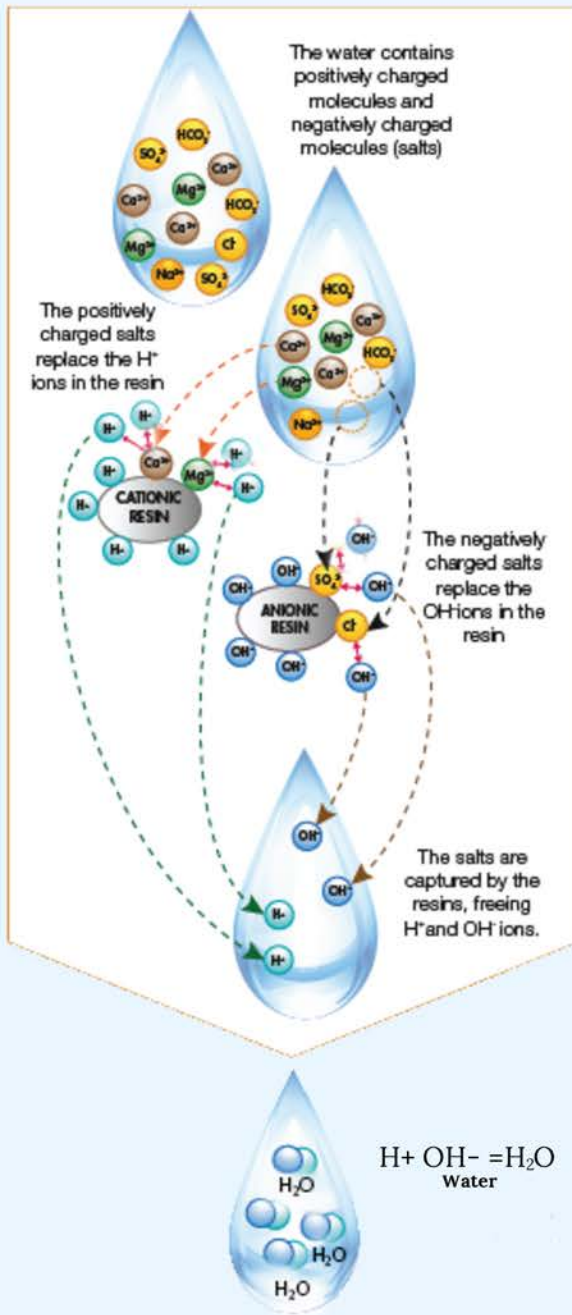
The water contains positively charged molecules and negatively charged molecules (salts)

$HCO_3^-$
$SO_4^{2-}$
$Ca^{2+}$
$Mg^{2+}$
$Ca^{2+}$
$HCO_3^-$
$Ca^{2+}$
$Mg^{2+}$
$Cl^-$
$Na^{2+}$
$SO_4^{2-}$

The positively charged salts replace the $H^+$ ions in the resin

$HCO_3^-$
$SO_4^{2-}$
$Ca^{2+}$
$Mg^{2+}$
$Ca^{2+}$
$HCO_3^-$
$Mg^{2+}$
$Ca^{2+}$
$Na^{2+}$

$H^+$
$H^+$
$Ca^{2+}$
$Mg^{2+}$
$H^+$
$H^+$
$H^+$
$H^+$
CATIONIC RESIN
$H^+$
$H^+$
$H^+$

$OH^-$
$OH^-$
$SO_4^{2-}$
$OH^-$
$OH^-$
ANIONIC RESIN
$Cl^-$
$OH^-$
$OH^-$
$OH^-$

The negatively charged salts replace the $OH^-$ ions in the resin

$OH^-$
$OH^-$
$H^+$
$H^+$

The salts are captured by the resins, freeing $H^+$ and $OH^-$ ions.

$H_2O$
$H_2O$
$H_2O$

H+ OH− =$H_2O$
Water